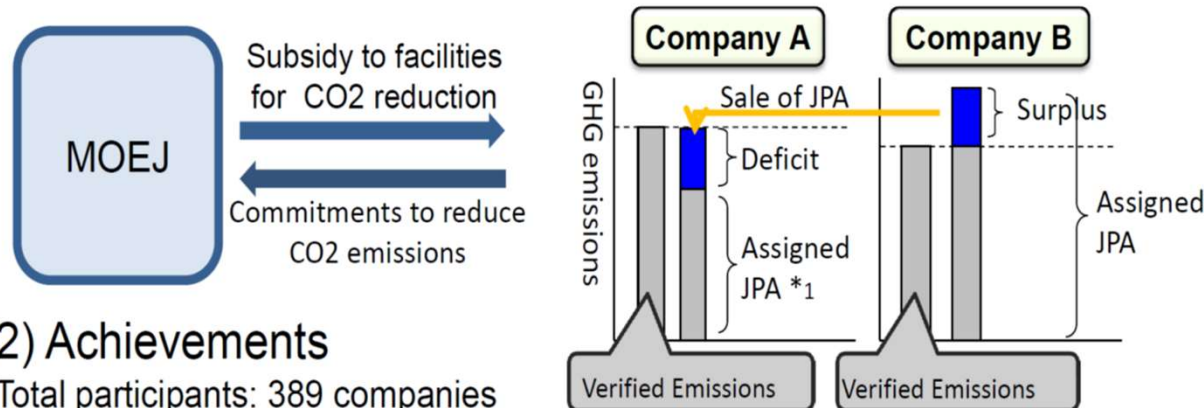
MOEJ

Subsidy to facilities for CO2 reduction

Commitments to reduce CO2 emissions

2) Achievements

Total participants: 389 companies

Company A

Company B

GHG emissions

Sale of JPA

Surplus

Deficit

Assigned JPA *1

Assigned JPA

Verified Emissions

Verified Emissions